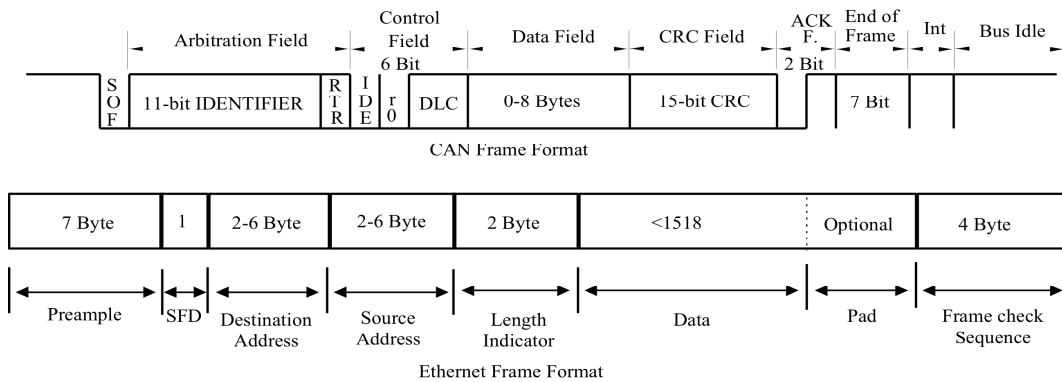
Arbitration Field

Control Field 6 Bit

Data Field

CRC Field

ACK F. 2 Bit

End of Frame

Int

Bus Idle

S O F

11-bit IDENTIFIER

R T R

I D E

r 0

DLC

0-8 Bytes

15-bit CRC

7 Bit

CAN Frame Format

| 7 Byte | 1 | 2-6 Byte | 2-6 Byte | 2 Byte | <1518 | Optional | 4 Byte |
|---|---|---|---|---|---|---|---|

Preample

SFD

Destination Address

Source Address

Length Indicator

Data

Pad

Frame check Sequence

Ethernet Frame Format